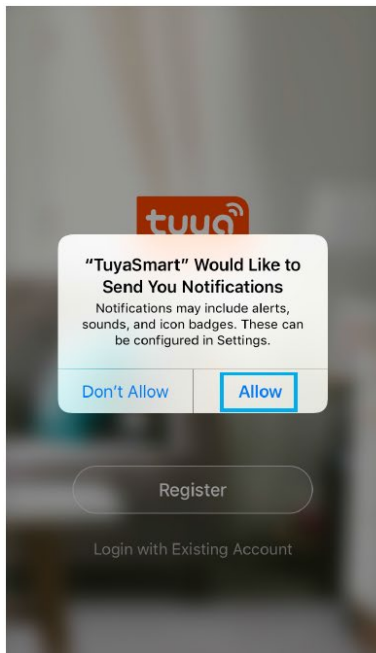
tuya

"TuyaSmart" Would Like to Send You Notifications

Notifications may include alerts, sounds, and icon badges. These can be configured in Settings.

Don't Allow

Allow

Register

Login with Existing Account